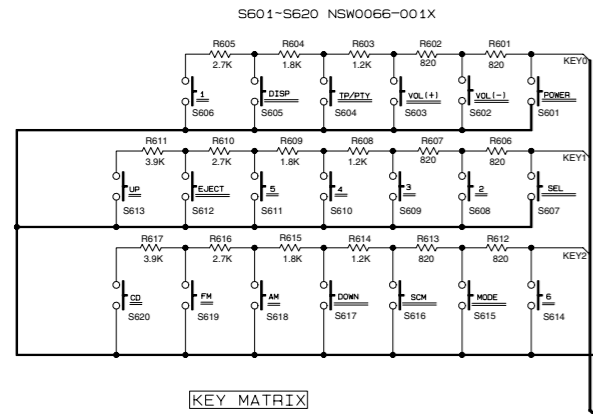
S601~S620 NSW0066-001X

R605 2.7K
R604 1.8K
R603 1.2K
R602 820
R601 820
KEY0

1 S606
DISP S605
TP/PTY S604
VOL(+) S603
VOL(-) S602
POWER S601

R611 3.9K
R610 2.7K
R609 1.8K
R608 1.2K
R607 820
R606 820
KEY1

UP S613
EJECT S612
5 S611
4 S610
3 S609
2 S608
SEL S607

R617 3.9K
R616 2.7K
R615 1.8K
R614 1.2K
R613 820
R612 820
KEY2

CD S620
FM S619
AM S618
DOWN S617
SCM S616
MODE S615
6 S614

KEY MATRIX